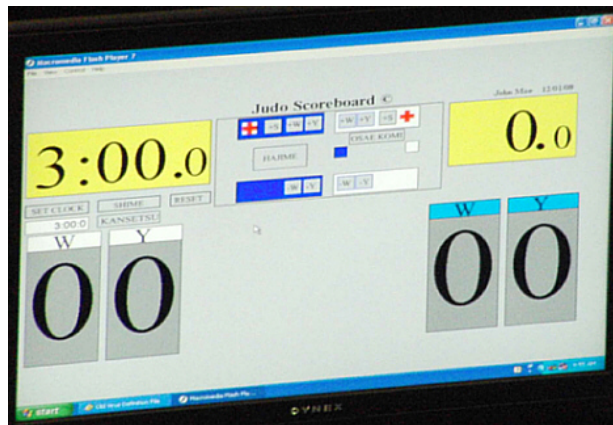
Macromedia Flash Player 7
File View Control Help

Judo Scoreboard ©

John Moe 12/01/08

3:00.0

+S +W +Y

-W -Y -S

HAJIME

OSAE KOMI

-W -Y

W Y

SET CLOCK SHIME RESET

3:00.0 KANSETSU

W Y

0 0

0.0

W Y

0 0

start

DYNEX